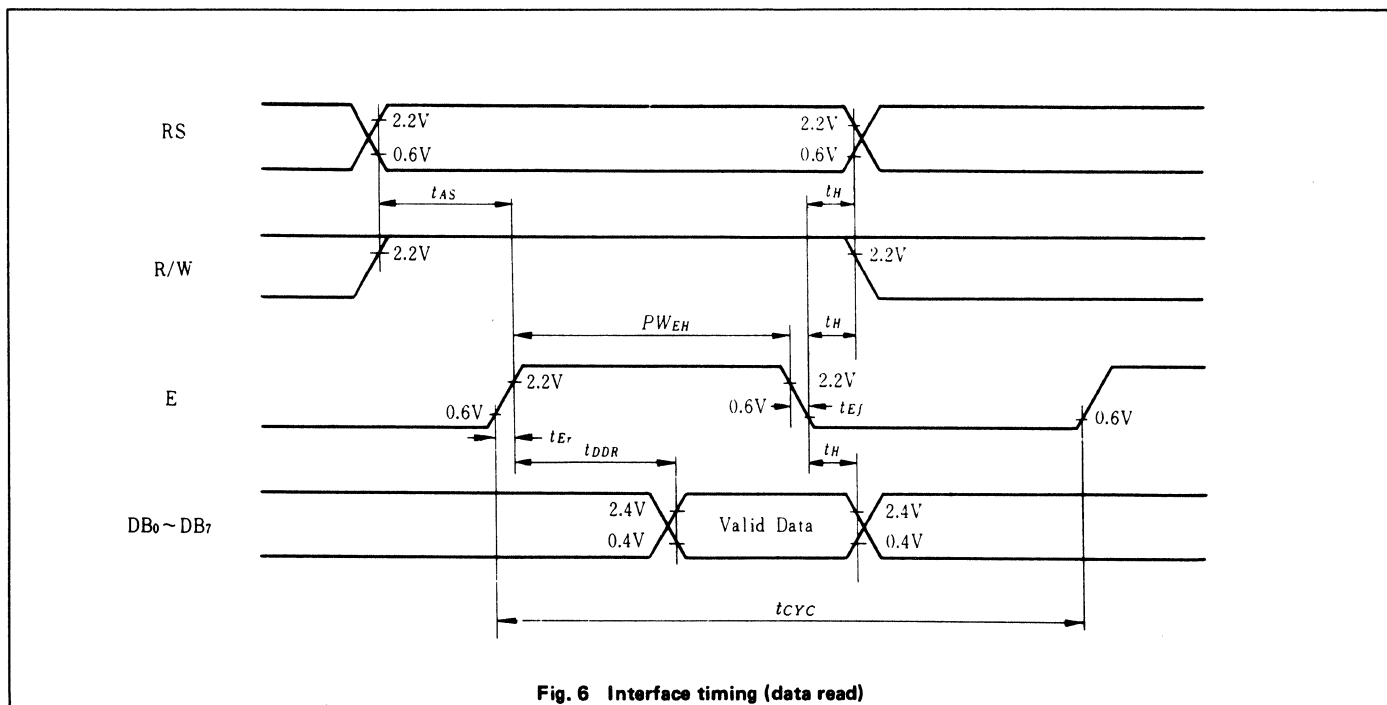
RS

2.2V
0.6V
2.2V
0.6V

$t_{AS}$
$t_H$

R/W

2.2V
2.2V

$PW_{EH}$
$t_H$

E

2.2V
0.6V
0.6V
2.2V
$t_{Ef}$
0.6V
$t_{Er}$
$t_{DDR}$
$t_H$

$DB_0 \sim DB_7$

2.4V
0.4V
Valid Data
2.4V
0.4V

$t_{CYC}$

Fig. 6 Interface timing (data read)